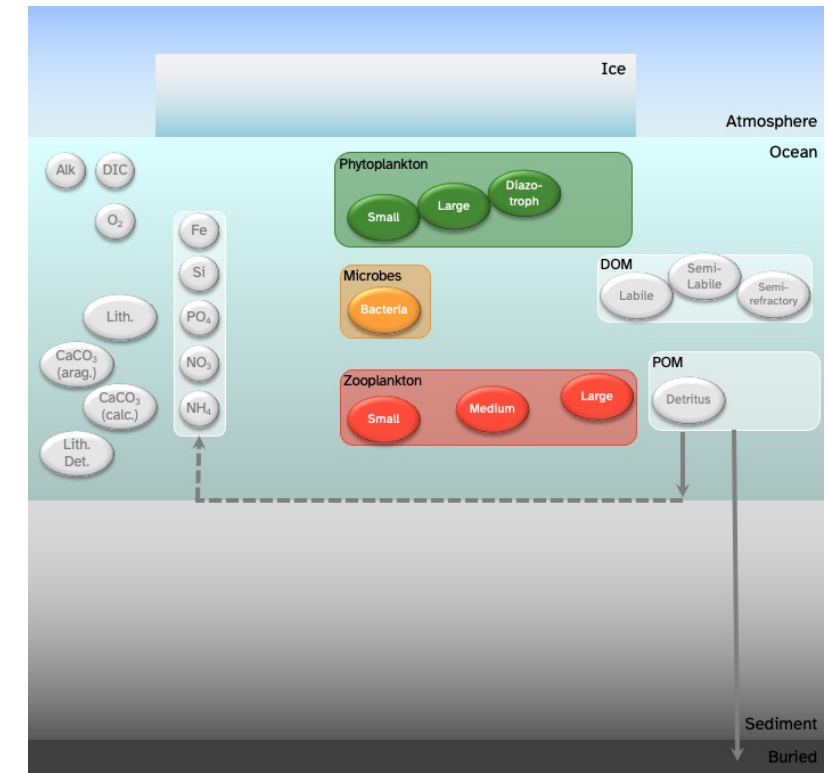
Ice

Atmosphere

Ocean

Alk
DIC
$O_2$
Lith.
$CaCO_3$ (arag.)
$CaCO_3$ (calc.)
Lith. Det.

Fe
Si
$PO_4$
$NO_3$
$NH_4$

Phytoplankton
Small
Large
Diazotroph

Microbes
Bacteria

DOM
Labile
Semi-Labile
Semi-refractory

Zooplankton
Small
Medium
Large

POM
Detritus

Sediment

Buried